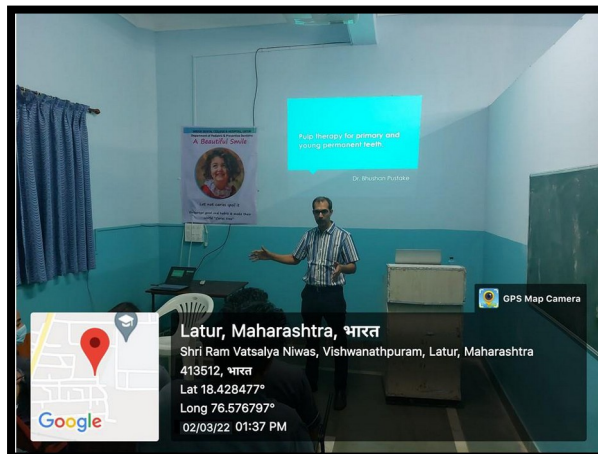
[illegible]
A Beautiful Smile
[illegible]

Pulp therapy for primary and young permanent teeth

Dr. Bhushan Pustake

GPS Map Camera

Google

Latur, Maharashtra, भारत
Shri Ram Vatsalya Niwas, Vishwanathpuram, Latur, Maharashtra 413512, भारत
Lat 18.428477°
Long 76.576797°
02/03/22 01:37 PM